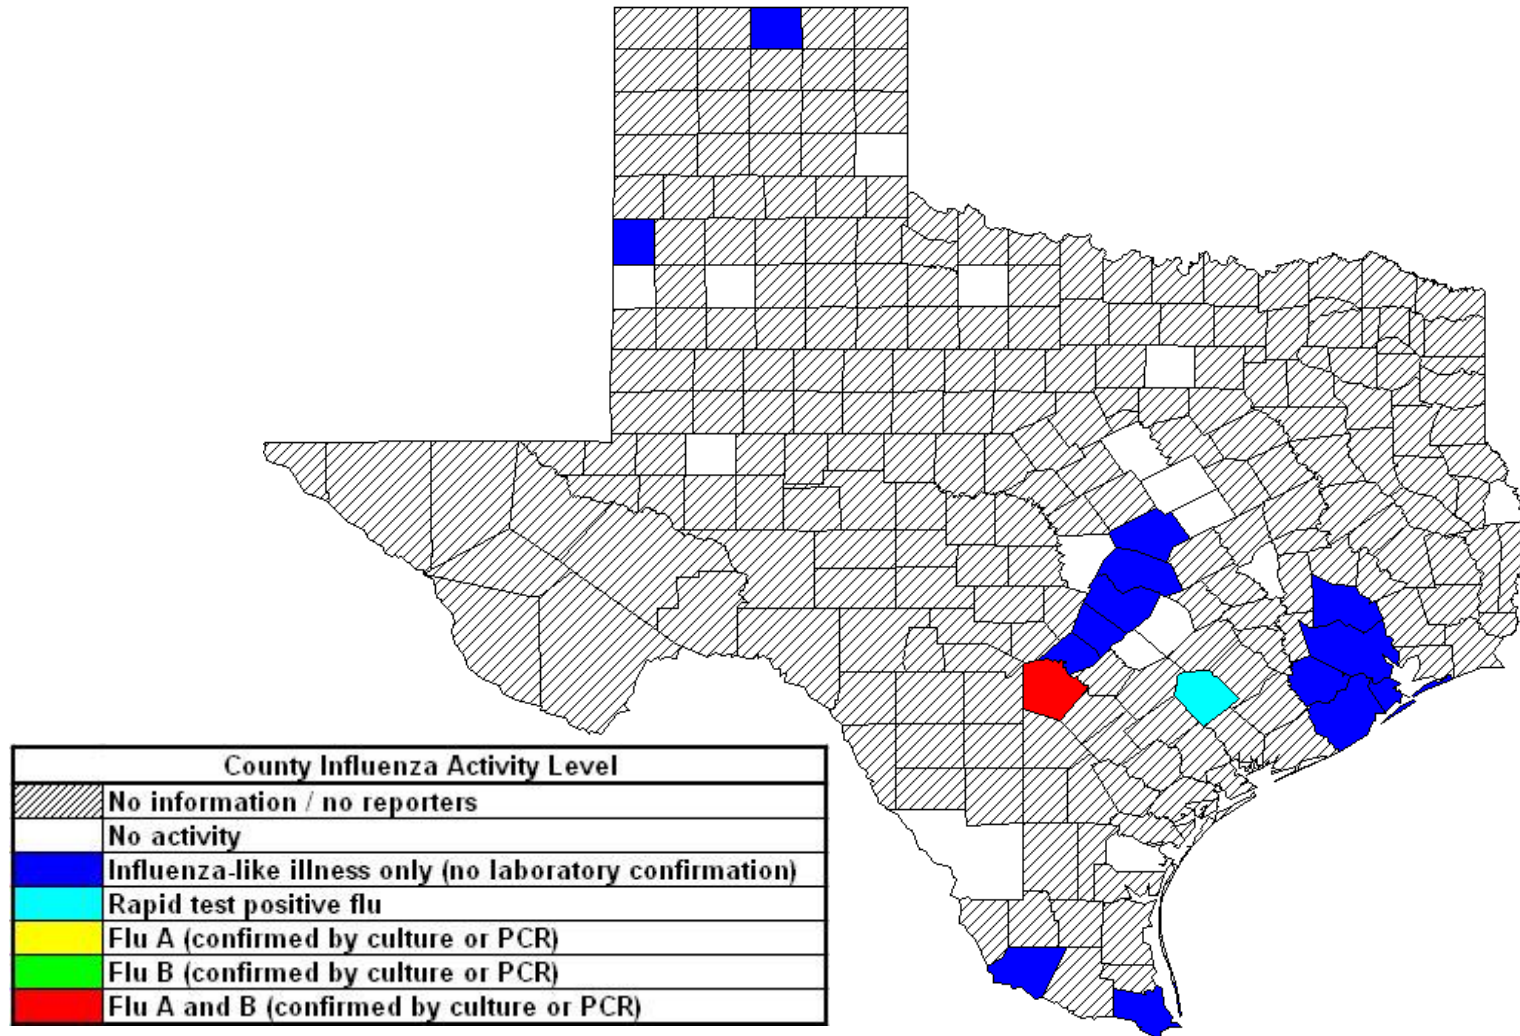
| County Influenza Activity Level | |
|---|---|
| | No information / no reporters |
| | No activity |
| | Influenza-like illness only (no laboratory confirmation) |
| | Rapid test positive flu |
| | Flu A (confirmed by culture or PCR) |
| | Flu B (confirmed by culture or PCR) |
| | Flu A and B (confirmed by culture or PCR) |